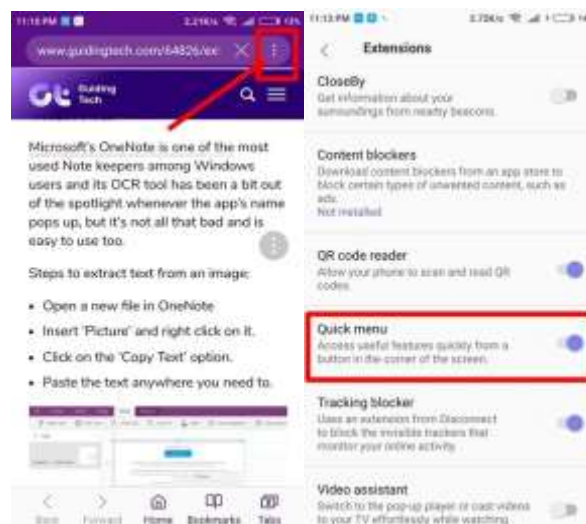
11:18 PM

www.guidingtech.com/64826/ex

GT Guiding Tech

Microsoft's OneNote is one of the most used Note keepers among Windows users and its OCR tool has been a bit out of the spotlight whenever the app's name pops up, but it's not all that bad and is easy to use too.

Steps to extract text from an image:

• Open a new file in OneNote

• Insert 'Picture' and right click on it.

• Click on the 'Copy Text' option.

• Paste the text anywhere you need to.

Back Forward Home Bookmarks Tabs

11:13 PM

Extensions

CloseBy
Get information about your surroundings from nearby beacons.

Content blockers
Download content blockers from an app store to block certain types of unwanted content, such as ads.
Not installed

QR code reader
Allow your phone to scan and read QR codes.

Quick menu
Access useful features quickly from a button in the corner of the screen.

Tracking blocker
Uses an extension from Disconnect to block the invisible trackers that monitor your online activity.

Video assistant
Switch to the pop-up player or cast videos to your TV effortlessly while watching